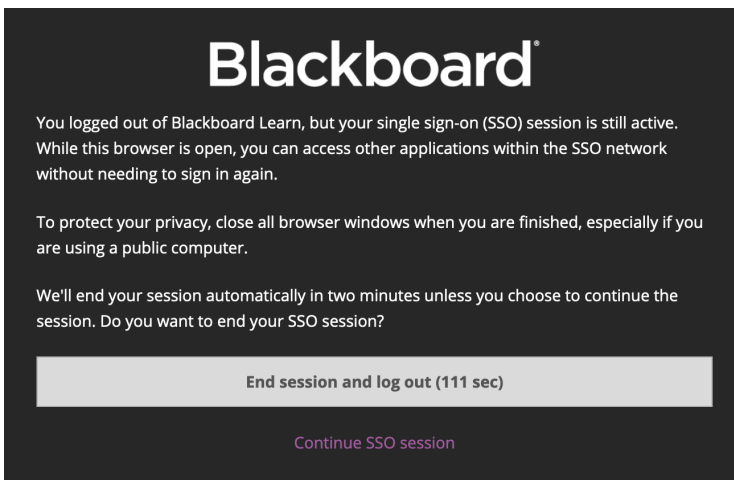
Blackboard®

You logged out of Blackboard Learn, but your single sign-on (SSO) session is still active. While this browser is open, you can access other applications within the SSO network without needing to sign in again.

To protect your privacy, close all browser windows when you are finished, especially if you are using a public computer.

We'll end your session automatically in two minutes unless you choose to continue the session. Do you want to end your SSO session?

End session and log out (111 sec)

Continue SSO session